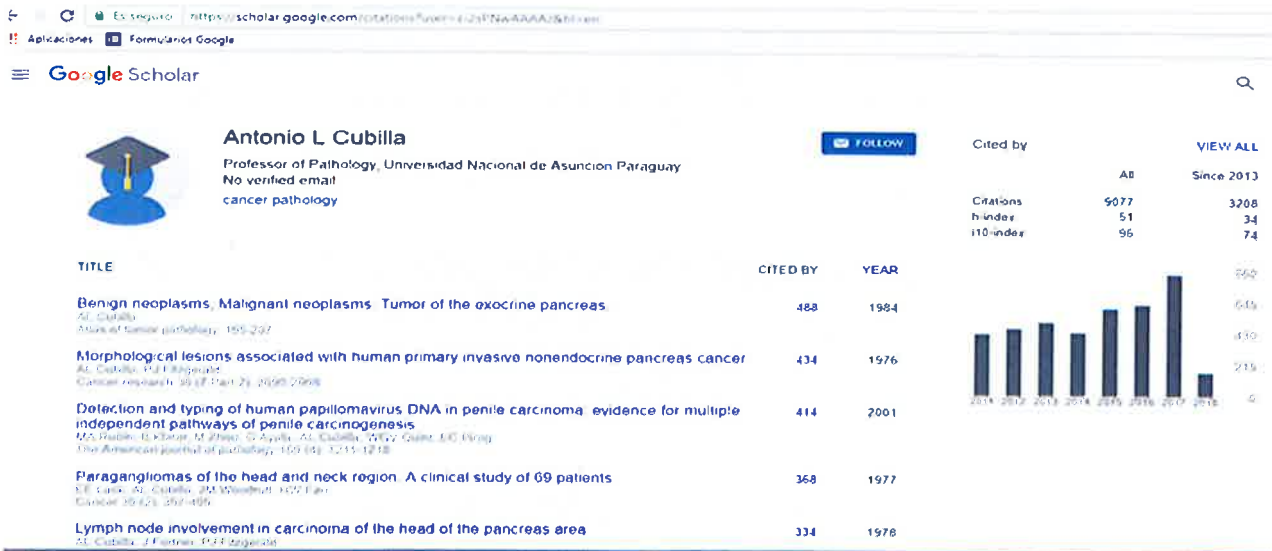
Es seguro | https://scholar.google.com/citations?user=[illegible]

Aplicaciones | Formularios Google

Google Scholar

Antonio L Cubilla
Professor of Pathology, Universidad Nacional de Asuncion Paraguay
No verified email
cancer pathology

FOLLOW

Cited by | VIEW ALL

| | All | Since 2013 |
|---|---|---|
| Citations | 9077 | 3208 |
| h-index | 51 | 34 |
| i10-index | 96 | 74 |

860
645
430
215
0

2011 2012 2013 2014 2015 2016 2017 2018

| TITLE | CITED BY | YEAR |
|---|---|---|
| Benign neoplasms, Malignant neoplasms. Tumor of the exocrine pancreas. AL Cubilla. Atlas of tumor pathology, 155-207 | 488 | 1984 |
| Morphological lesions associated with human primary invasive nonendocrine pancreas cancer. AL Cubilla, PJ Fitzgerald. Cancer research 36 (7 Part 2), 2690-2698 | 434 | 1976 |
| Detection and typing of human papillomavirus DNA in penile carcinoma: evidence for multiple independent pathways of penile carcinogenesis. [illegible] | 414 | 2001 |
| Paragangliomas of the head and neck region. A clinical study of 69 patients. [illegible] | 368 | 1977 |
| Lymph node involvement in carcinoma of the head of the pancreas area. AL Cubilla, J Fortner, PJ Fitzgerald | 334 | 1978 |